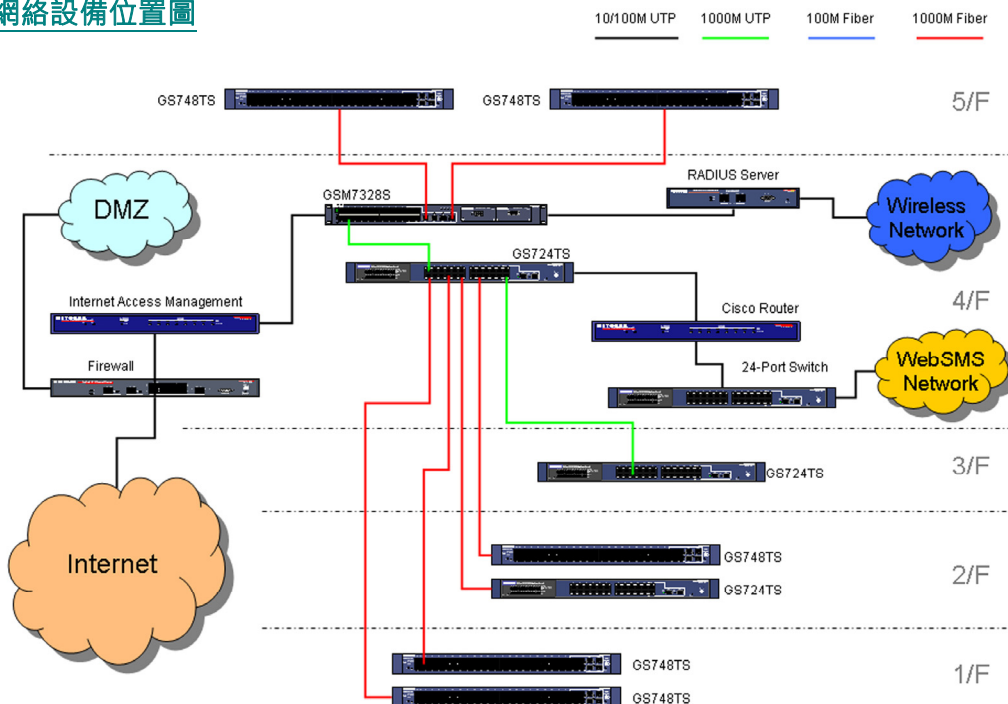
網絡設備位置圖

10/100M UTP
1000M UTP
100M Fiber
1000M Fiber

GS748TS
GS748TS
5/F

DMZ
GSM7328S
RADIUS Server
Wireless Network
GS724TS
Internet Access Management
4/F
Cisco Router
Firewall
24-Port Switch
WebSMS Network
3/F
GS724TS
Internet
GS748TS
2/F
GS724TS
GS748TS
1/F
GS748TS